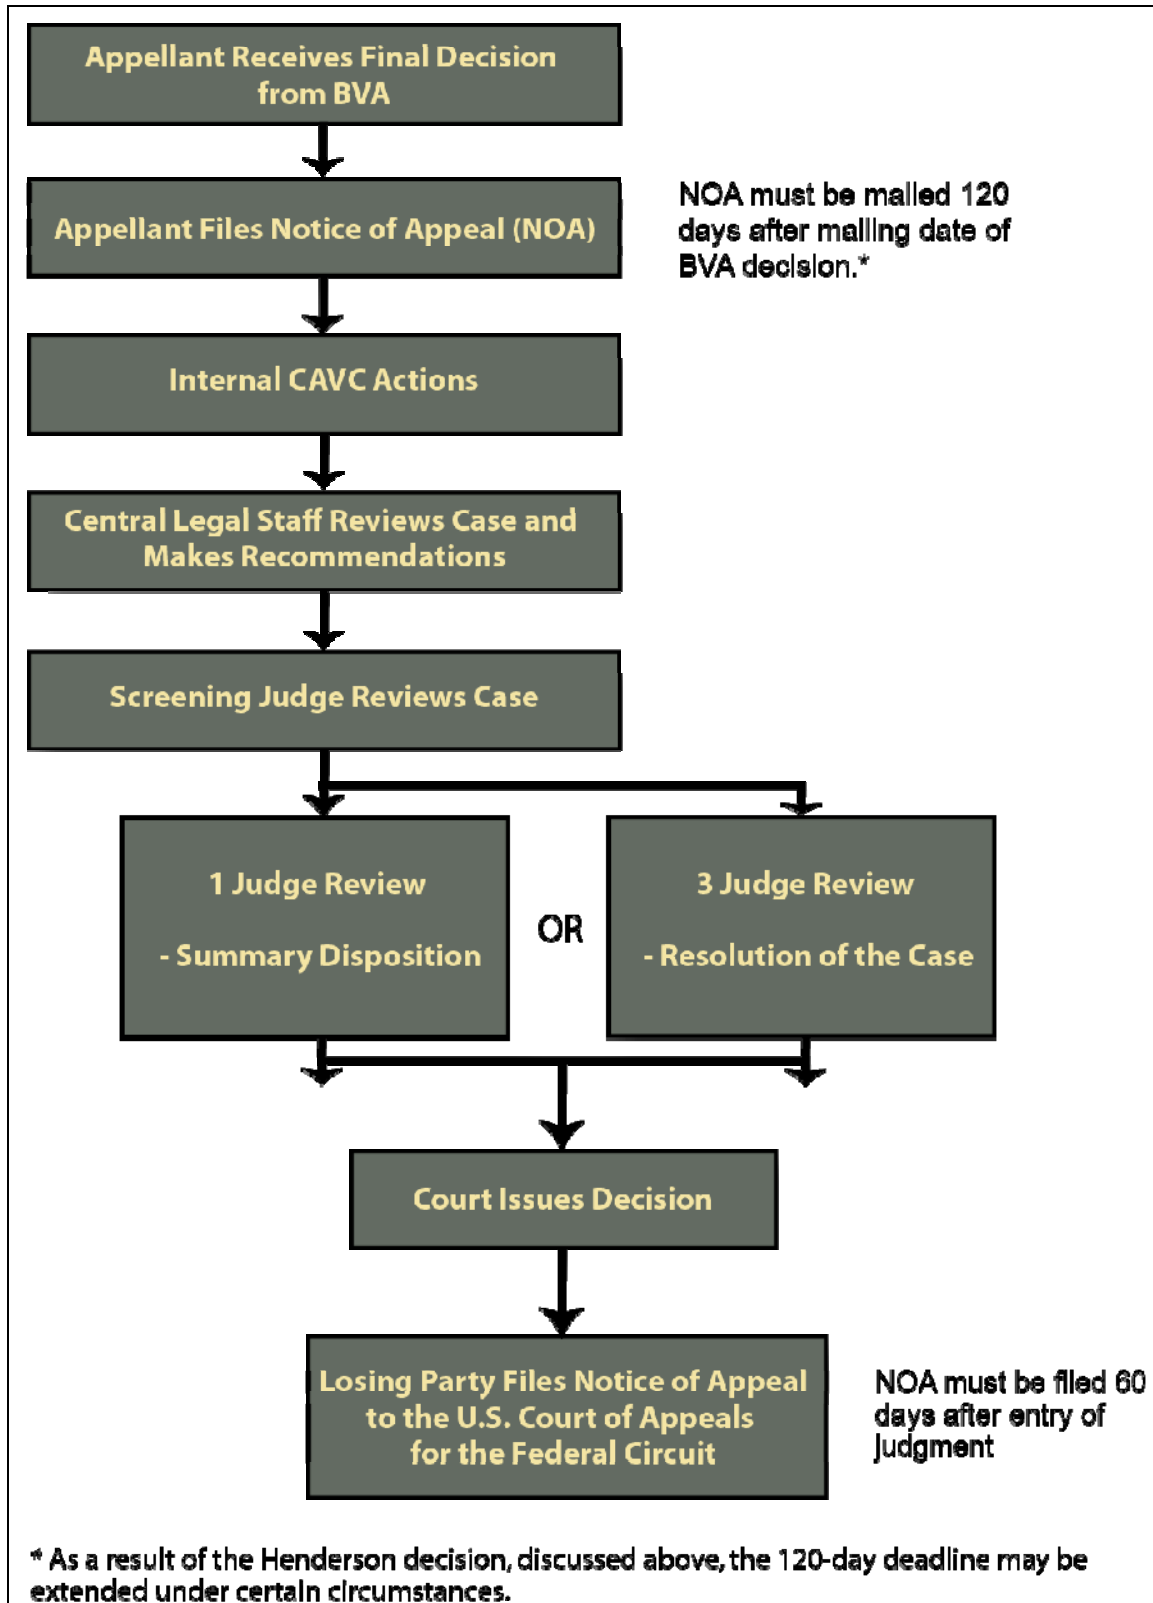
Appellant Receives Final Decision from BVA

Appellant Files Notice of Appeal (NOA)

NOA must be mailed 120 days after mailing date of BVA decision.*

Internal CAVC Actions

Central Legal Staff Reviews Case and Makes Recommendations

Screening Judge Reviews Case

1 Judge Review

- Summary Disposition

OR

3 Judge Review

- Resolution of the Case

Court Issues Decision

Losing Party Files Notice of Appeal to the U.S. Court of Appeals for the Federal Circuit

NOA must be filed 60 days after entry of Judgment

* As a result of the Henderson decision, discussed above, the 120-day deadline may be extended under certain circumstances.